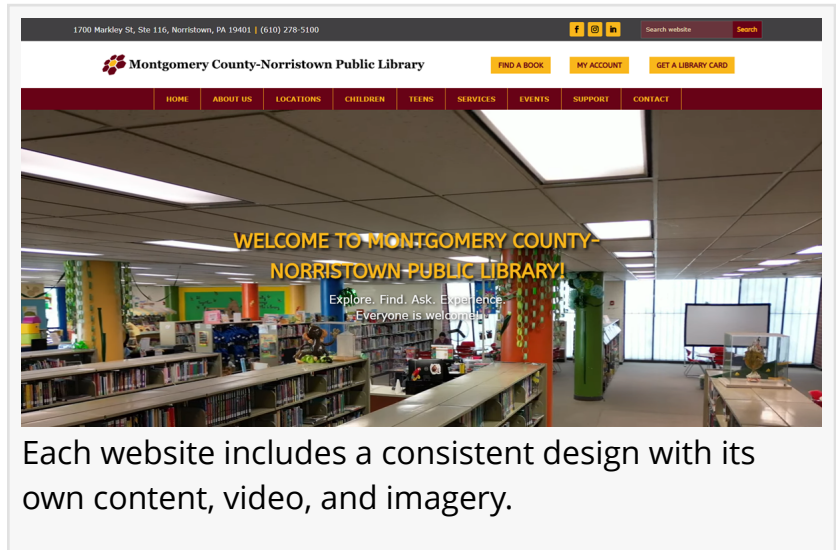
1700 Markley St, Ste 116, Norristown, PA 19401 | (610) 278-5100

f in

Search website Search

Montgomery County-Norristown Public Library

FIND A BOOK MY ACCOUNT GET A LIBRARY CARD

HOME ABOUT US LOCATIONS CHILDREN TEENS SERVICES EVENTS SUPPORT CONTACT

WELCOME TO MONTGOMERY COUNTY-NORRISTOWN PUBLIC LIBRARY!

Explore. Find. Ask. Experience.
Everyone is welcome!

Each website includes a consistent design with its own content, video, and imagery.